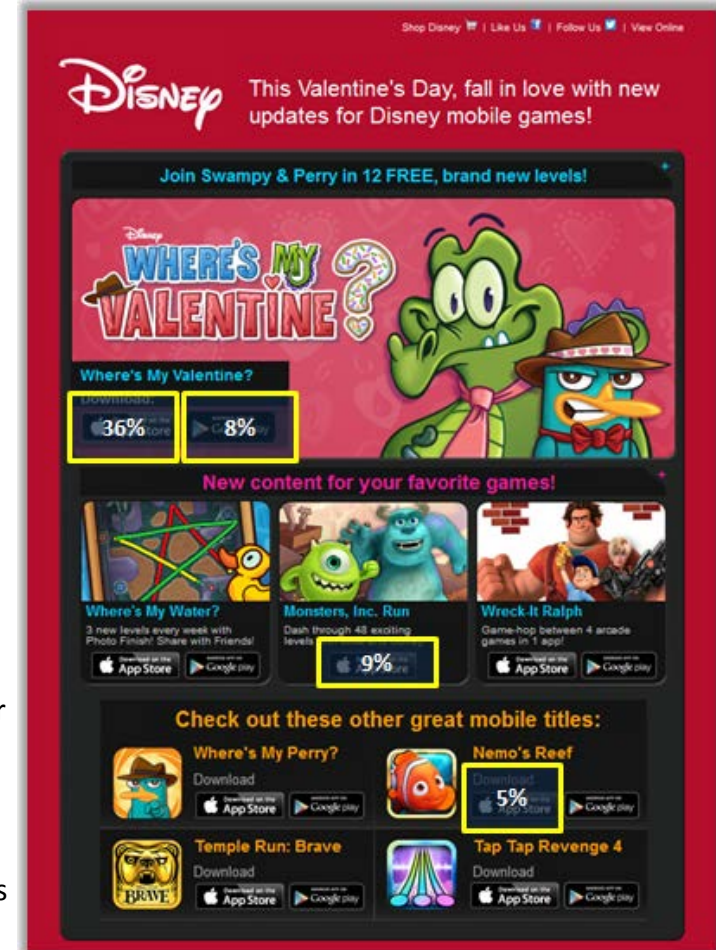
Shop Disney | Like Us | Follow Us | View Online

Disney

This Valentine's Day, fall in love with new updates for Disney mobile games!

Join Swampy & Perry in 12 FREE, brand new levels!

Disney WHERE'S MY VALENTINE?

Where's My Valentine?

Download

36%

8%

New content for your favorite games!

Where's My Water?

3 new levels every week with Photo Finish! Share with Friends!

Download on the App Store

Google play

Monsters, Inc. Run

Dash through 48 exciting levels

9%

Wreck-It Ralph

Game-hop between 4 arcade games in 1 app!

Download on the App Store

Google play

Check out these other great mobile titles:

Where's My Perry?

Download

Download on the App Store

Google play

Nemo's Reef

Download

5%

Google play

Temple Run: Brave

Download

Download on the App Store

Google play

Tap Tap Revenge 4

Download

Download on the App Store

Google play